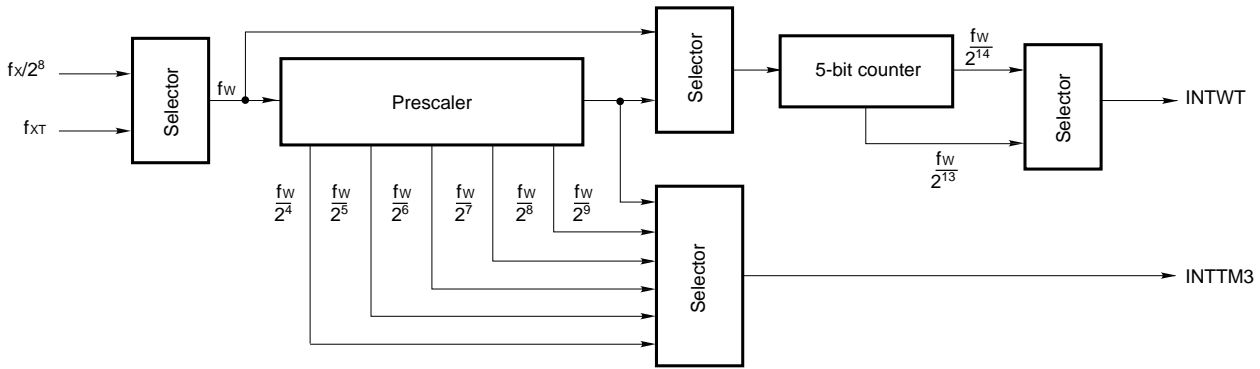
$f_X/2^8$

$f_{XT}$

Selector

$f_W$

Prescaler

Selector

5-bit counter

$\frac{f_W}{2^{14}}$

Selector

INTWT

$\frac{f_W}{2^{13}}$

$\frac{f_W}{2^4}$ $\frac{f_W}{2^5}$ $\frac{f_W}{2^6}$ $\frac{f_W}{2^7}$ $\frac{f_W}{2^8}$ $\frac{f_W}{2^9}$

Selector

INTTM3